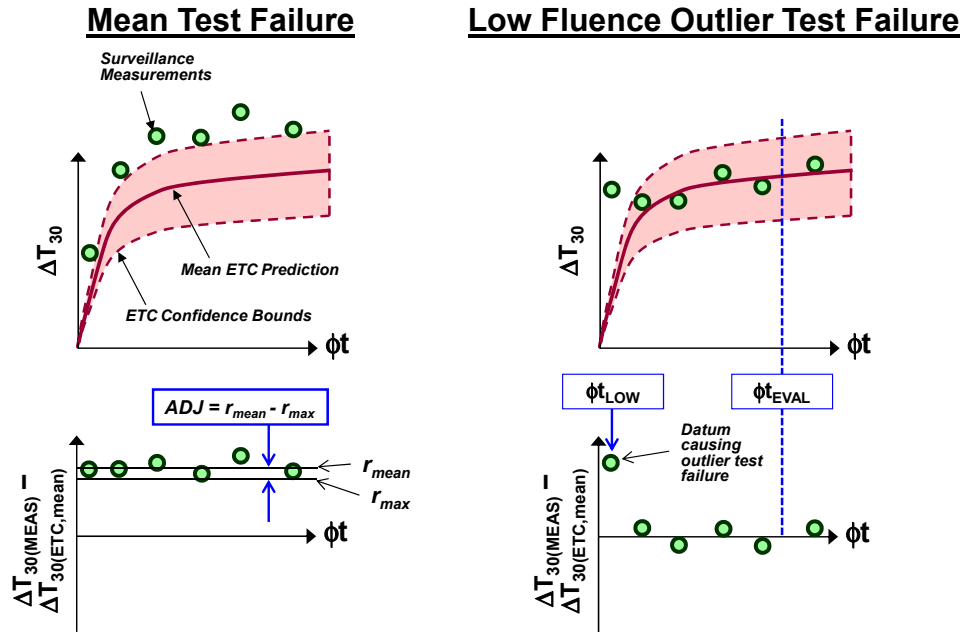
Mean Test Failure

Surveillance Measurements

$\Delta T_{30}$

Mean ETC Prediction

ETC Confidence Bounds

$\phi t$

ADJ = $r_{mean}$ - $r_{max}$

$r_{mean}$

$r_{max}$

$\phi t$

$\Delta T_{30(MEAS)}$ – $\Delta T_{30(ETC,mean)}$

Low Fluence Outlier Test Failure

$\Delta T_{30}$

$\phi t$

$\phi t_{LOW}$

$\phi t_{EVAL}$

Datum causing outlier test failure

$\phi t$

$\Delta T_{30(MEAS)}$ – $\Delta T_{30(ETC,mean)}$